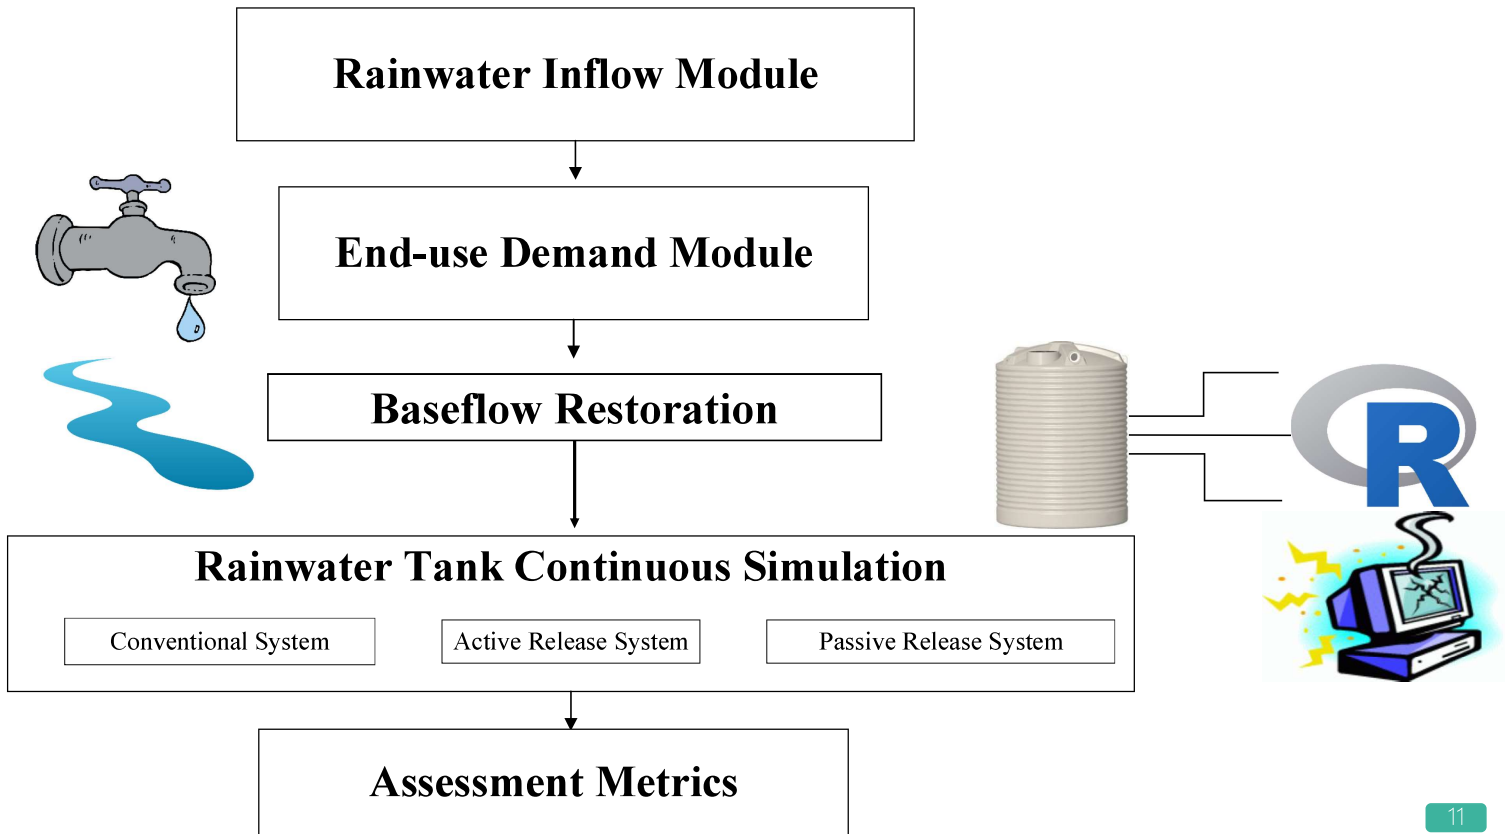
Rainwater Inflow Module

End-use Demand Module

Baseflow Restoration

Rainwater Tank Continuous Simulation

Conventional System

Active Release System

Passive Release System

Assessment Metrics

R

11